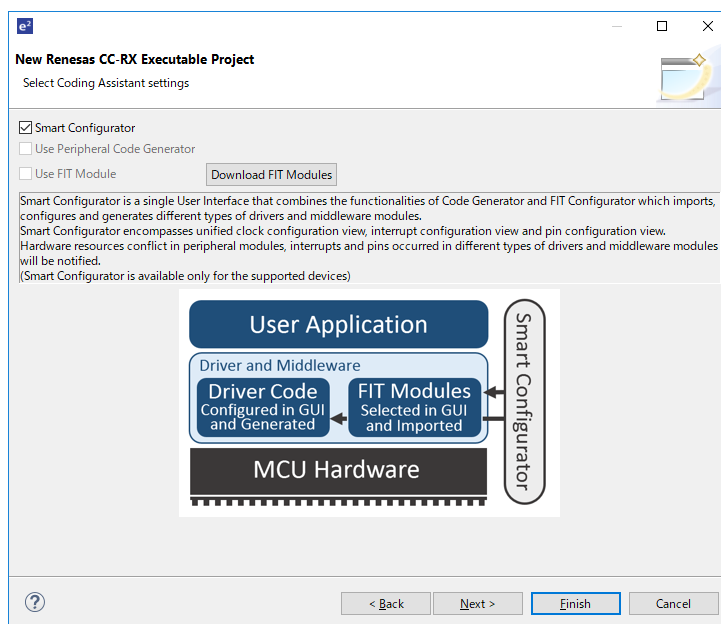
e²

New Renesas CC-RX Executable Project
Select Coding Assistant settings

Smart Configurator
Use Peripheral Code Generator
Use FIT Module
Download FIT Modules

Smart Configurator is a single User Interface that combines the functionalities of Code Generator and FIT Configurator which imports, configures and generates different types of drivers and middleware modules.
Smart Configurator encompasses unified clock configuration view, interrupt configuration view and pin configuration view.
Hardware resources conflict in peripheral modules, interrupts and pins occurred in different types of drivers and middleware modules will be notified.
(Smart Configurator is available only for the supported devices)

User Application
Driver and Middleware
Driver Code
Configured in GUI and Generated
FIT Modules
Selected in GUI and Imported
MCU Hardware
Smart Configurator

?
< Back
Next >
Finish
Cancel